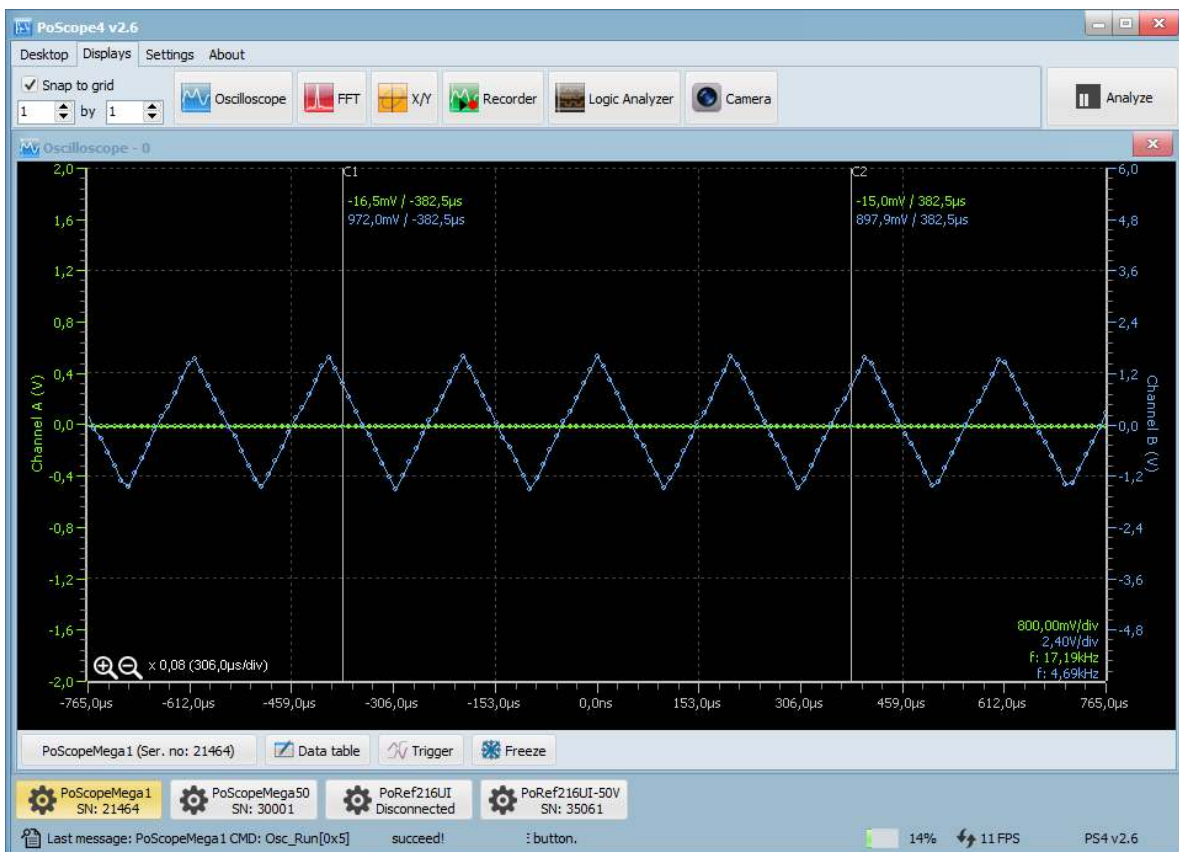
PoScope4 v2.6

Desktop Displays Settings About

Snap to grid
1 by 1

Oscilloscope FFT X/Y Recorder Logic Analyzer Camera Analyze

Oscilloscope - 0

C1
-16,5mV / -382,5µs
972,0mV / -382,5µs

C2
-15,0mV / 382,5µs
897,9mV / 382,5µs

2,0
1,6
1,2
0,8
0,4
0,0
-0,4
-0,8
-1,2
-1,6
-2,0

Channel A (V)

6,0
4,8
3,6
2,4
1,2
0,0
-1,2
-2,4
-3,6
-4,8

Channel B (V)

800,00mV/div
2,40V/div
f: 17,19kHz
f: 4,69kHz

x 0,08 (306,0µs/div)

-765,0µs -612,0µs -459,0µs -306,0µs -153,0µs 0,0ns 153,0µs 306,0µs 459,0µs 612,0µs 765,0µs

PoScopeMega1 (Ser. no: 21464) Data table Trigger Freeze

PoScopeMega1 SN: 21464
PoScopeMega50 SN: 30001
PoRef216UI Disconnected
PoRef216UI-50V SN: 35061

Last message: PoScopeMega1 CMD: Osc_Run[0x5] succeed! button. 14% 11 FPS PS4 v2.6